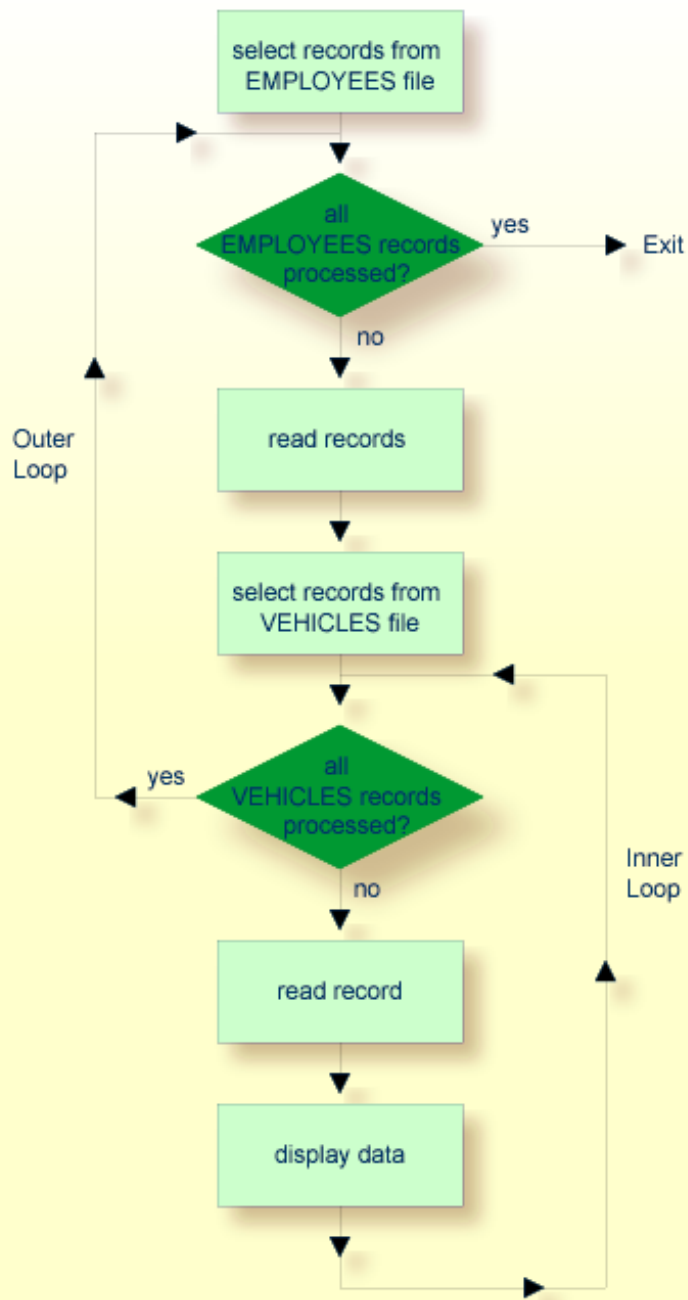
select records from EMPLOYEES file

all EMPLOYEES records processed?

yes

Exit

no

Outer Loop

read records

select records from VEHICLES file

yes

all VEHICLES records processed?

Inner Loop

no

read record

display data